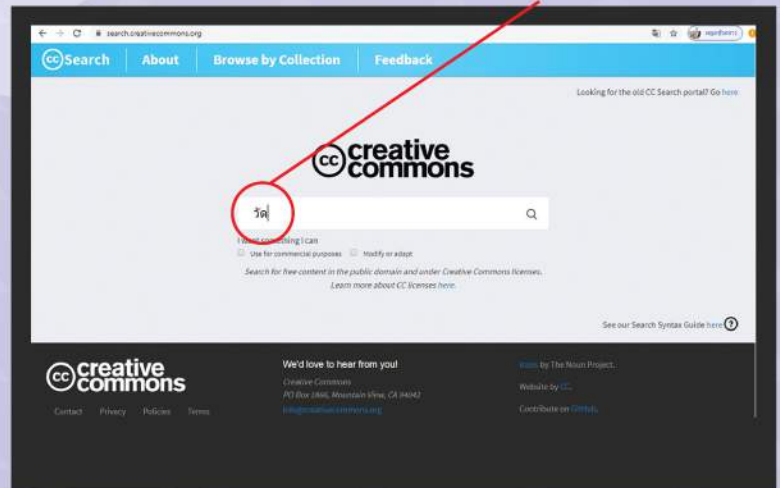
search.creativecommons.org

cc Search | About | Browse by Collection | Feedback

Looking for the old CC Search portal? Go here

cc creative commons

วัด

I want something I can
Use for commercial purposes   Modify or adapt

Search for free content in the public domain and under Creative Commons licenses.
Learn more about CC licenses here.

See our Search Syntax Guide here ?

cc creative commons

Contact   Privacy   Policies   Terms

We'd love to hear from you!
Creative Commons
PO Box 1866, Mountain View, CA 94042
info@creativecommons.org

Icons by The Noun Project.
Website by CC.
Contribute on GitHub.